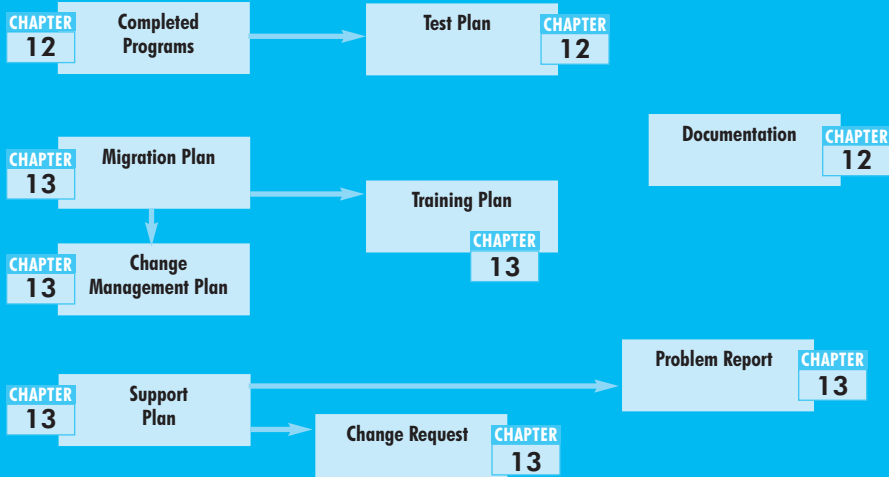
CHAPTER 12 Completed Programs

Test Plan CHAPTER 12

Documentation CHAPTER 12

CHAPTER 13 Migration Plan

Training Plan CHAPTER 13

CHAPTER 13 Change Management Plan

Problem Report CHAPTER 13

CHAPTER 13 Support Plan

Change Request CHAPTER 13